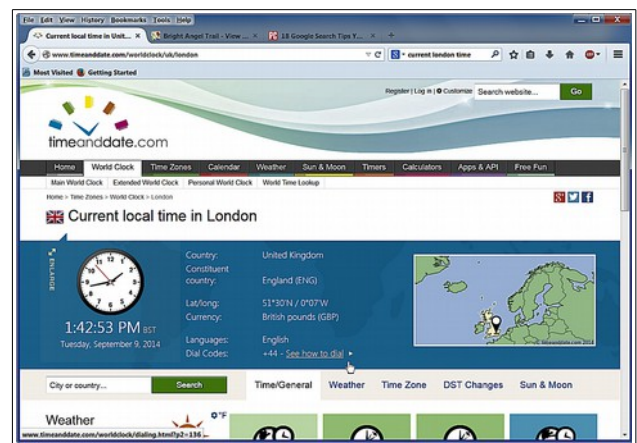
File Edit View History Bookmarks Tools Help

Current local time in Unit... × Bright Angel Trail - View ... × 18 Google Search Tips Y... × +

www.timeanddate.com/worldclock/uk/london

current london time

Most Visited Getting Started

Register | Log in | Customize Search website... Go

timeanddate.com

Home World Clock Time Zones Calendar Weather Sun & Moon Timers Calculators Apps & API Free Fun

Main World Clock Extended World Clock Personal World Clock World Time Lookup

Home > Time Zones > World Clock > London

Current local time in London

ENLARGE

1:42:53 PM BST

Tuesday, September 9, 2014

Country: United Kingdom

Constituent country: England (ENG)

Lat/long: 51°30'N / 0°07'W

Currency: British pounds (GBP)

Languages: English

Dial Codes: +44 - See how to dial

© timeanddate.com 2014

City or country... Search

Time/General Weather Time Zone DST Changes Sun & Moon

Weather

°F

www.timeanddate.com/worldclock/dialing.html?p2=136